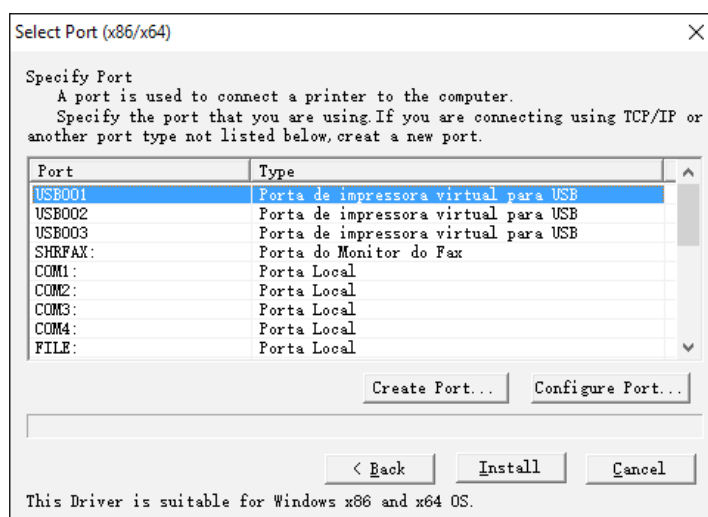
Select Port (x86/x64)

Specify Port
A port is used to connect a printer to the computer.
Specify the port that you are using.If you are connecting using TCP/IP or another port type not listed below,creat a new port.

| Port | Type |
|---|---|
| USB001 | Porta de impressora virtual para USB |
| USB002 | Porta de impressora virtual para USB |
| USB003 | Porta de impressora virtual para USB |
| SHRFAX: | Porta do Monitor do Fax |
| COM1: | Porta Local |
| COM2: | Porta Local |
| COM3: | Porta Local |
| COM4: | Porta Local |
| FILE: | Porta Local |

Create Port... Configure Port...

< Back Install Cancel

This Driver is suitable for Windows x86 and x64 OS.